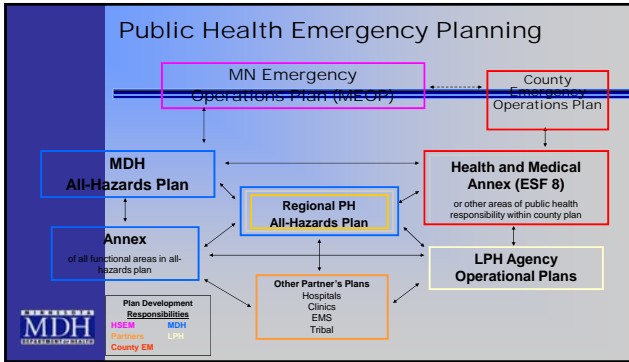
Public Health Emergency Planning

MN Emergency Operations Plan (MEOP)

County Emergency Operations Plan

MDH All-Hazards Plan

Health and Medical Annex (ESF 8)

or other areas of public health responsibility within county plan

Regional PH All-Hazards Plan

Annex

of all functional areas in all-hazards plan

LPH Agency Operational Plans

Other Partner's Plans
Hospitals
Clinics
EMS
Tribal

Plan Development Responsibilities
HSEM
MDH
Partners
LPH
County EM

MINNESOTA
MDH
DEPARTMENT of HEALTH